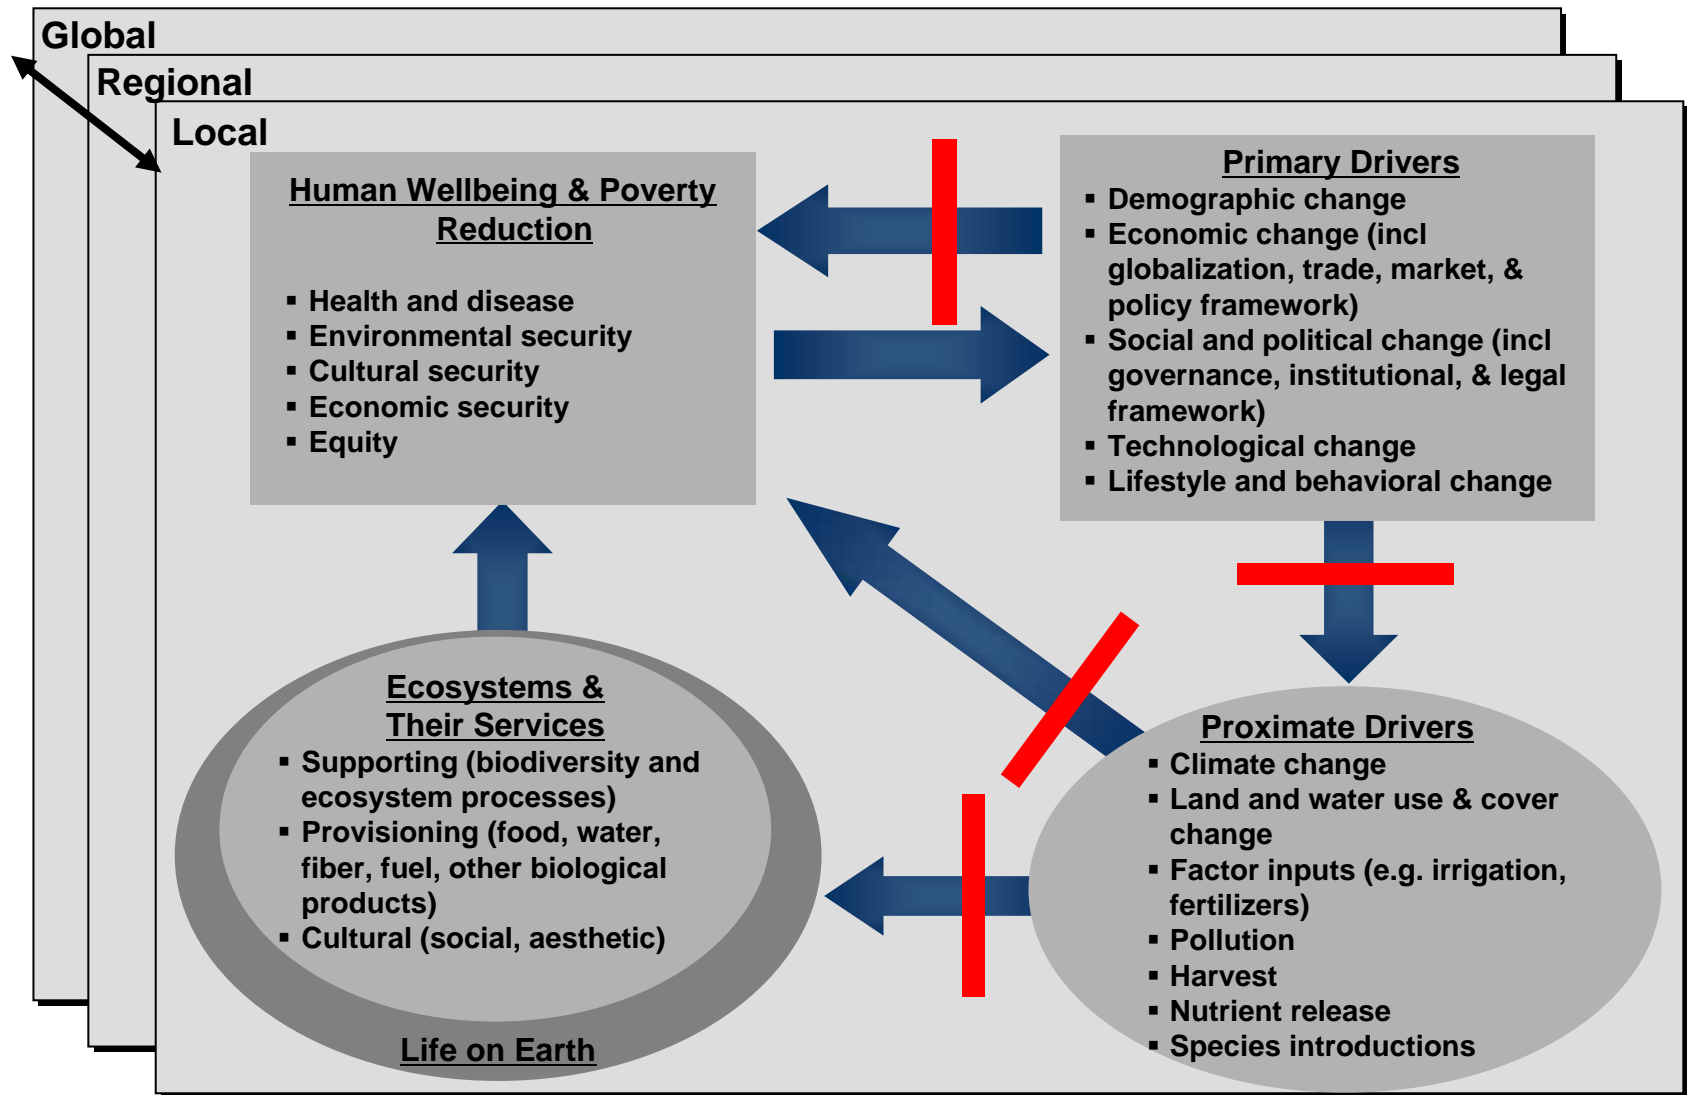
Global

Regional

Local

Human Wellbeing & Poverty Reduction

- Health and disease
- Environmental security
- Cultural security
- Economic security
- Equity

Primary Drivers

- Demographic change
- Economic change (incl globalization, trade, market, & policy framework)
- Social and political change (incl governance, institutional, & legal framework)
- Technological change
- Lifestyle and behavioral change

Ecosystems & Their Services

- Supporting (biodiversity and ecosystem processes)
- Provisioning (food, water, fiber, fuel, other biological products)
- Cultural (social, aesthetic)

Life on Earth

Proximate Drivers

- Climate change
- Land and water use & cover change
- Factor inputs (e.g. irrigation, fertilizers)
- Pollution
- Harvest
- Nutrient release
- Species introductions